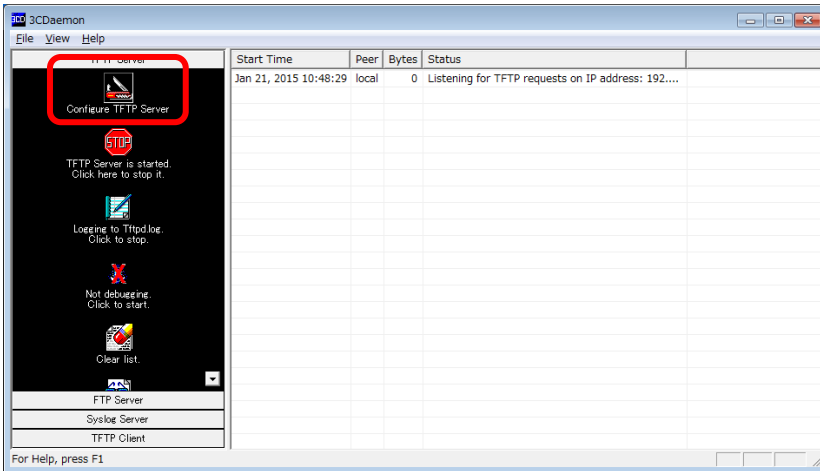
3CDaemon

File View Help

TFTP Server

Configure TFTP Server

STOP

TFTP Server is started. Click here to stop it.

Logging to Tftpd.log. Click to stop.

Not debugging. Click to start.

Clear list.

FTP Server

Syslog Server

TFTP Client

| Start Time | Peer | Bytes | Status |
|---|---|---|---|
| Jan 21, 2015 10:48:29 | local | 0 | Listening for TFTP requests on IP address: 192.... |

For Help, press F1